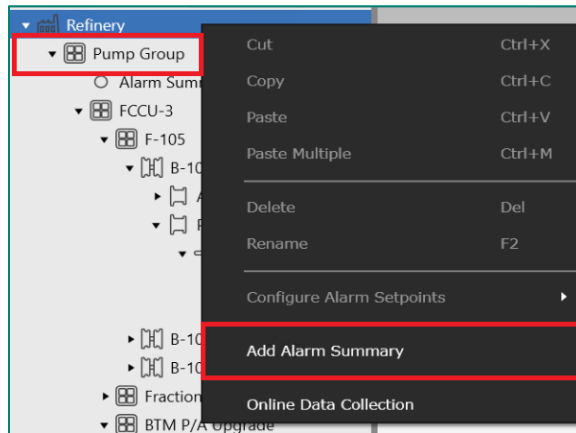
Refinery
Pump Group
Alarm Summ
FCCU-3
F-105
B-10
A
P
B-10
B-10
Fraction
BTM P/A Upgrade

Cut Ctrl+X
Copy Ctrl+C
Paste Ctrl+V
Paste Multiple Ctrl+M
Delete Del
Rename F2
Configure Alarm Setpoints
Add Alarm Summary
Online Data Collection